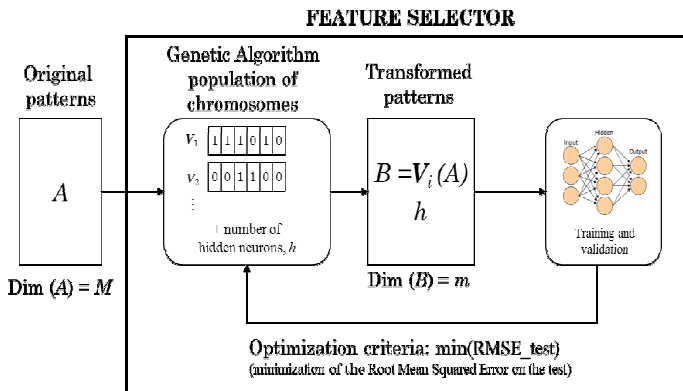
FEATURE SELECTOR

Original patterns

$A$

Dim $(A) = M$

Genetic Algorithm population of chromosomes

$V_1$ 1 1 1 0 1 0

$V_2$ 0 0 1 1 0 0

⋮

+ number of hidden neurons, $h$

Transformed patterns

$B = V_i(A)$

$h$

Dim $(B) = m$

Input

Hidden

Output

Training and validation

Optimization criteria: min(RMSE_test)

(minimization of the Root Mean Squared Error on the test)